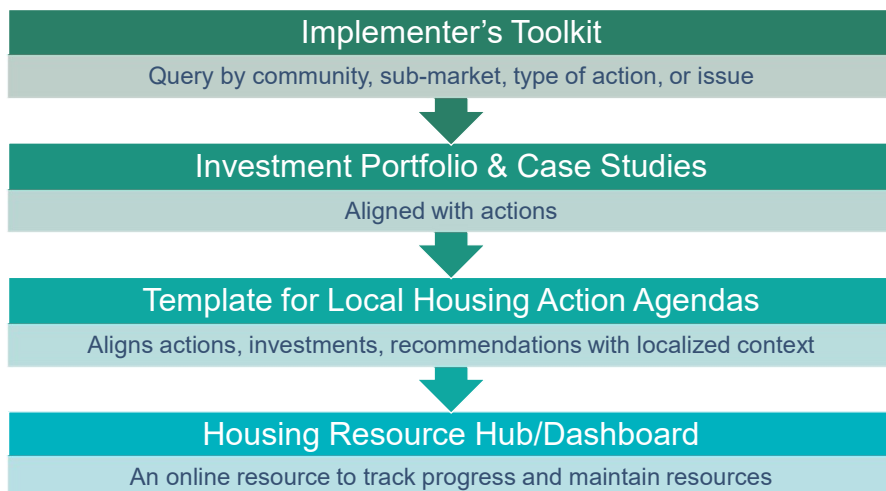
Implementer’s Toolkit

Query by community, sub-market, type of action, or issue

Investment Portfolio & Case Studies

Aligned with actions

Template for Local Housing Action Agendas

Aligns actions, investments, recommendations with localized context

Housing Resource Hub/Dashboard

An online resource to track progress and maintain resources